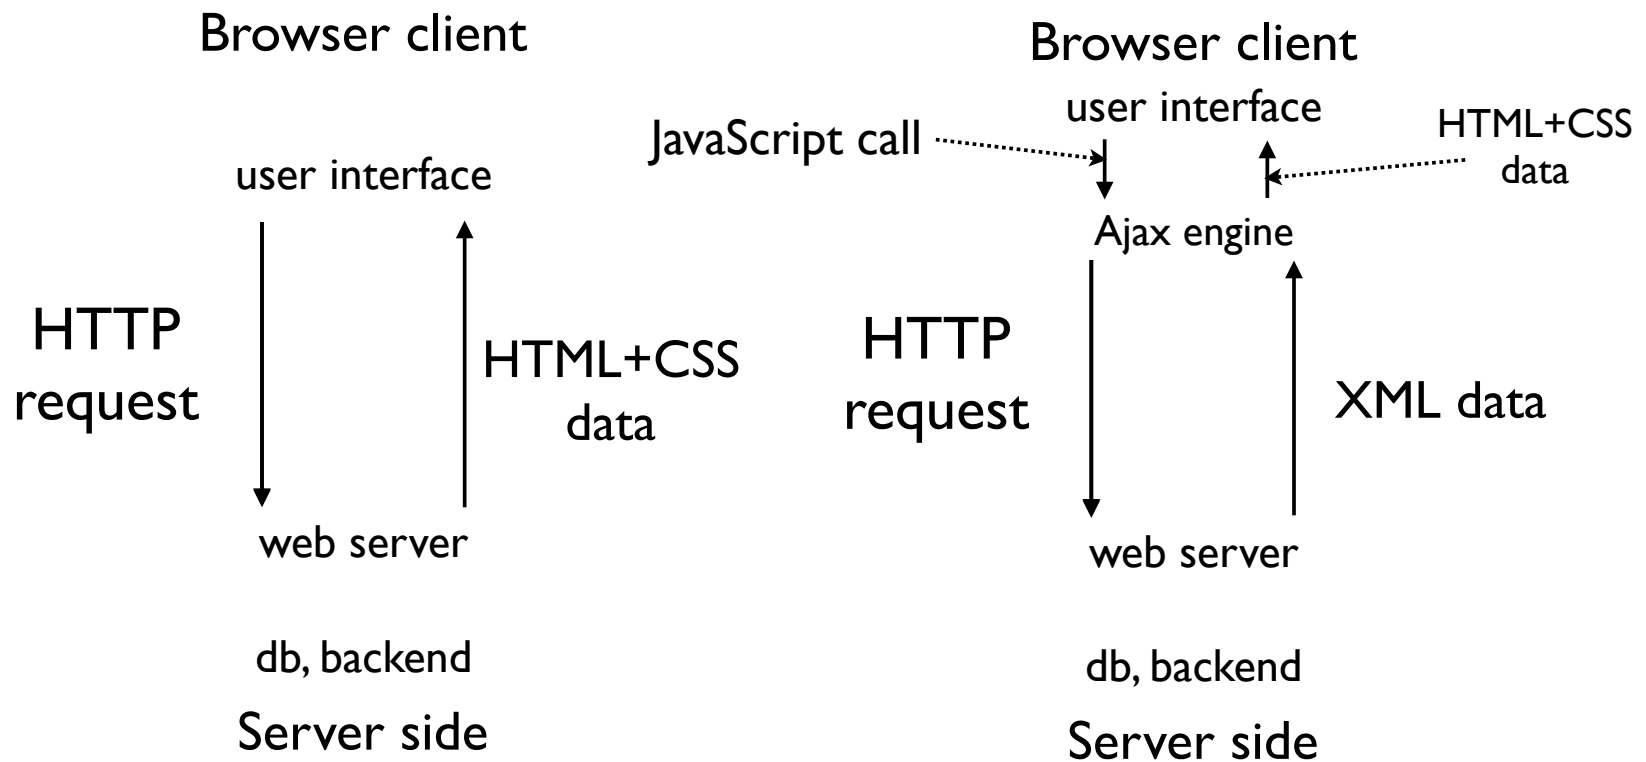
Browser client

user interface

HTTP request

HTML+CSS data

web server

db, backend

Server side

Browser client

user interface

JavaScript call

HTML+CSS data

Ajax engine

HTTP request

XML data

web server

db, backend

Server side